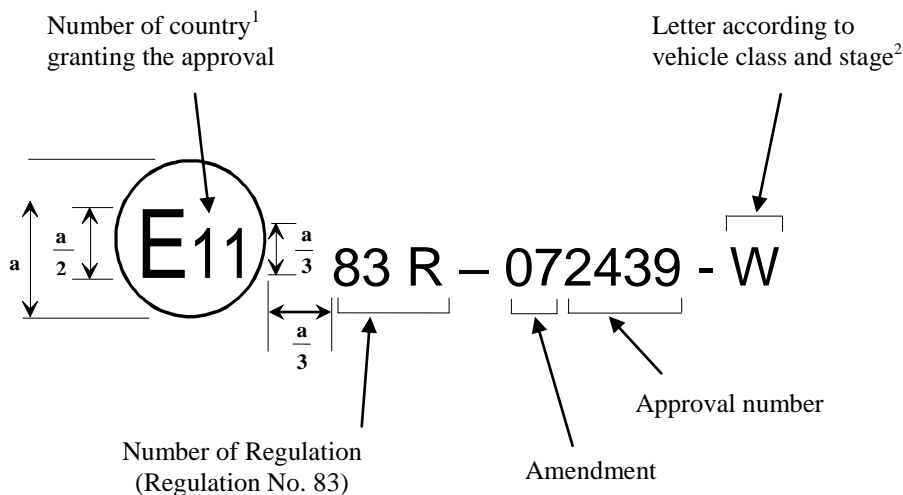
Number of country$^1$ granting the approval

Letter according to vehicle class and stage$^2$

a

$\frac{a}{2}$

E11

$\frac{a}{3}$

83 R – 072439 - W

$\frac{a}{3}$

Approval number

Number of Regulation (Regulation No. 83)

Amendment